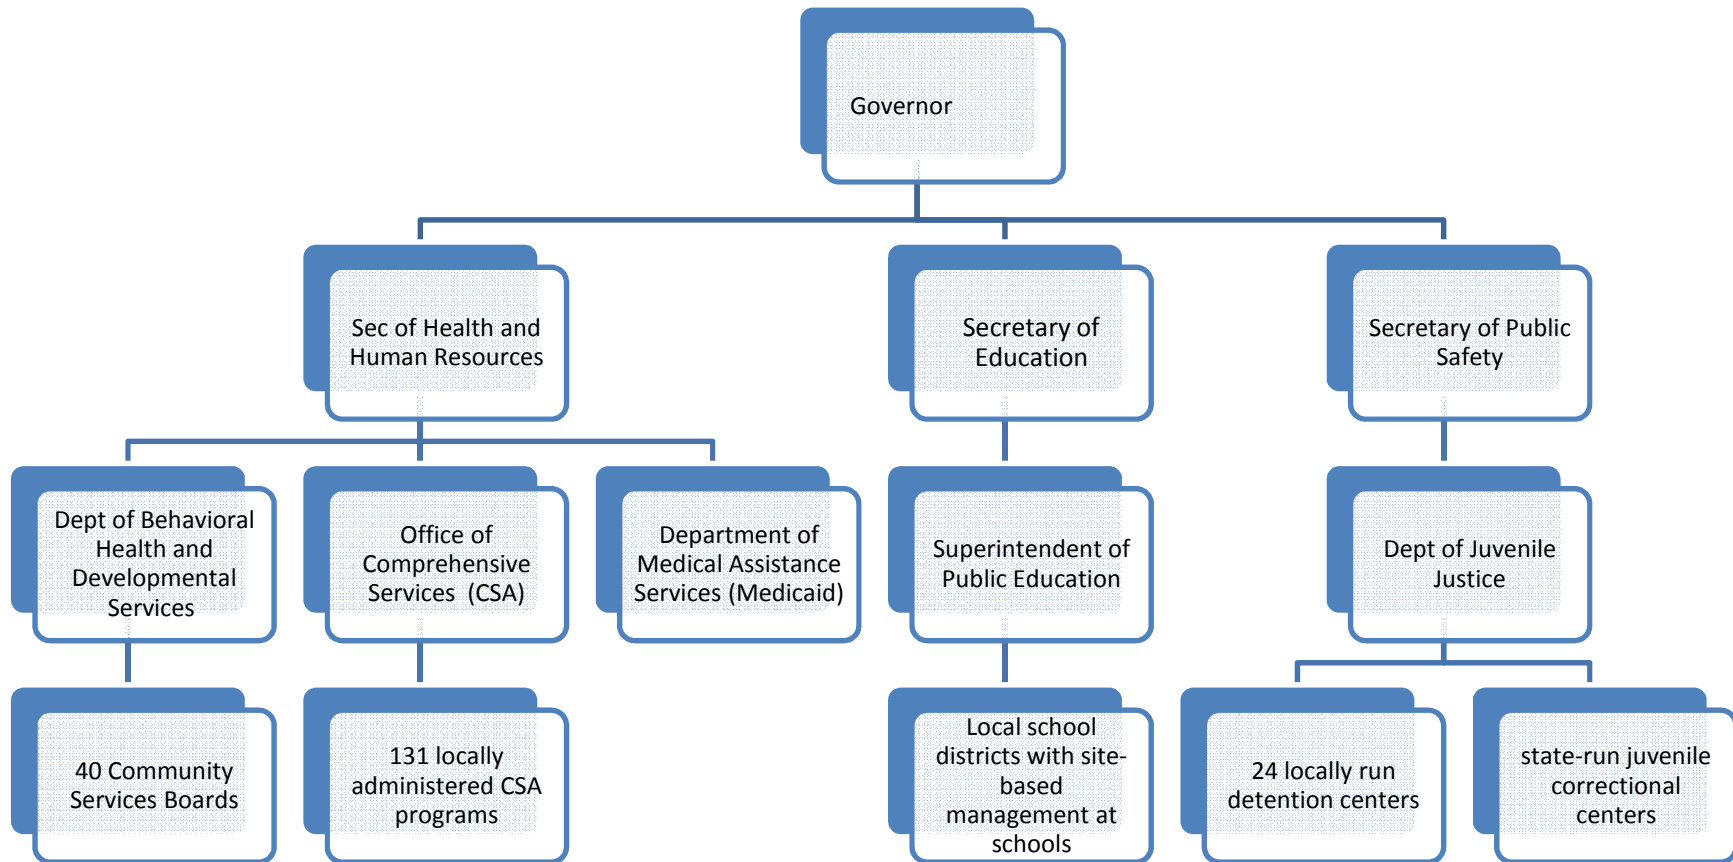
Governor

Sec of Health and Human Resources

Secretary of Education

Secretary of Public Safety

Dept of Behavioral Health and Developmental Services

Office of Comprehensive Services (CSA)

Department of Medical Assistance Services (Medicaid)

Superintendent of Public Education

Dept of Juvenile Justice

40 Community Services Boards

131 locally administered CSA programs

Local school districts with site-based management at schools

24 locally run detention centers

state-run juvenile correctional centers